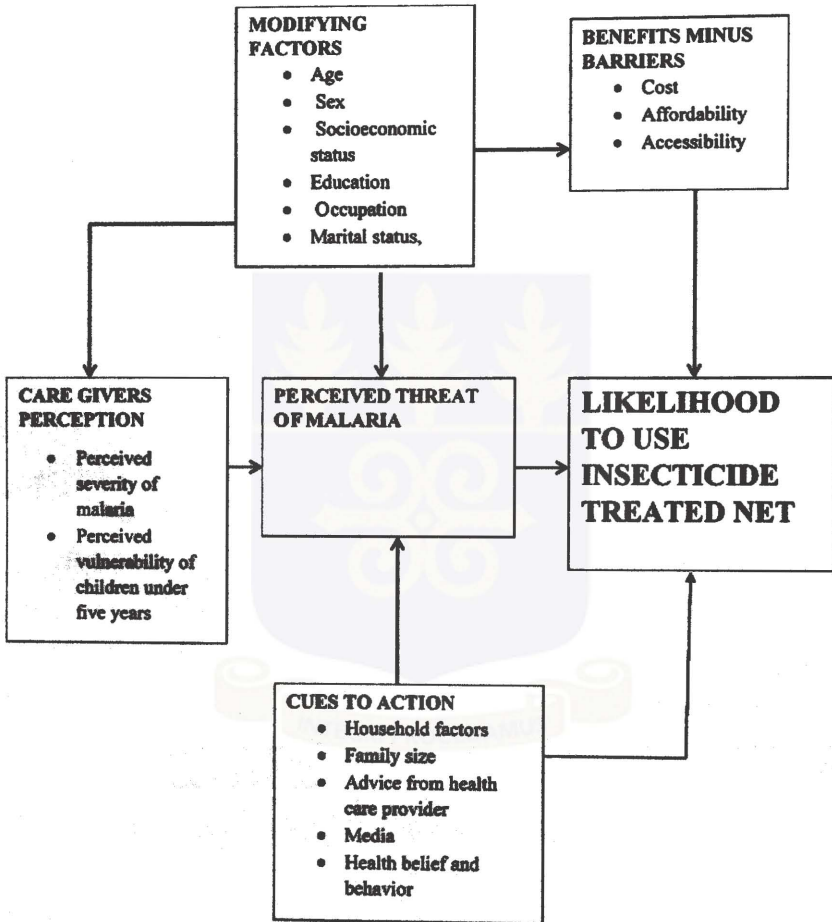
MODIFYING FACTORS
- Age
- Sex
- Socioeconomic status
- Education
- Occupation
- Marital status,

BENEFITS MINUS BARRIERS
- Cost
- Affordability
- Accessibility

CARE GIVERS PERCEPTION
- Perceived severity of malaria
- Perceived vulnerability of children under five years

PERCEIVED THREAT OF MALARIA

LIKELIHOOD TO USE INSECTICIDE TREATED NET

CUES TO ACTION
- Household factors
- Family size
- Advice from health care provider
- Media
- Health belief and behavior